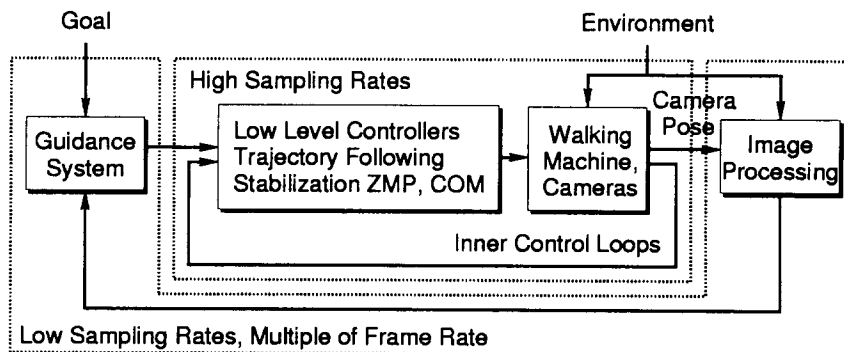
Goal

Environment

High Sampling Rates

Guidance System

Low Level Controllers Trajectory Following Stabilization ZMP, COM

Walking Machine, Cameras

Camera Pose

Image Processing

Inner Control Loops

Low Sampling Rates, Multiple of Frame Rate